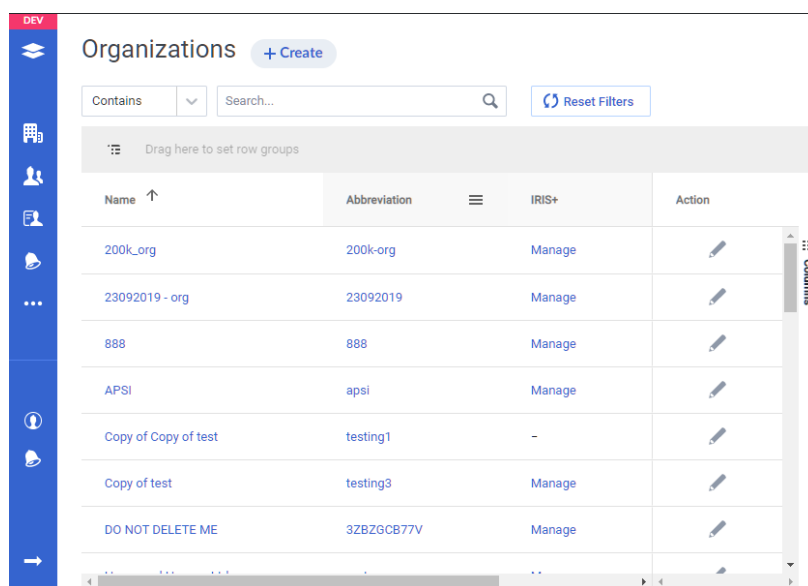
DEV

Organizations + Create

Contains

Search...

Reset Filters

Drag here to set row groups

| Name ↑ | Abbreviation | IRIS+ | Action |
|---|---|---|---|
| 200k_org | 200k-org | Manage | |
| 23092019 - org | 23092019 | Manage | |
| 888 | 888 | Manage | |
| APSI | apsi | Manage | |
| Copy of Copy of test | testing1 | - | |
| Copy of test | testing3 | Manage | |
| DO NOT DELETE ME | 3ZBZGCB77V | Manage | |

Columns